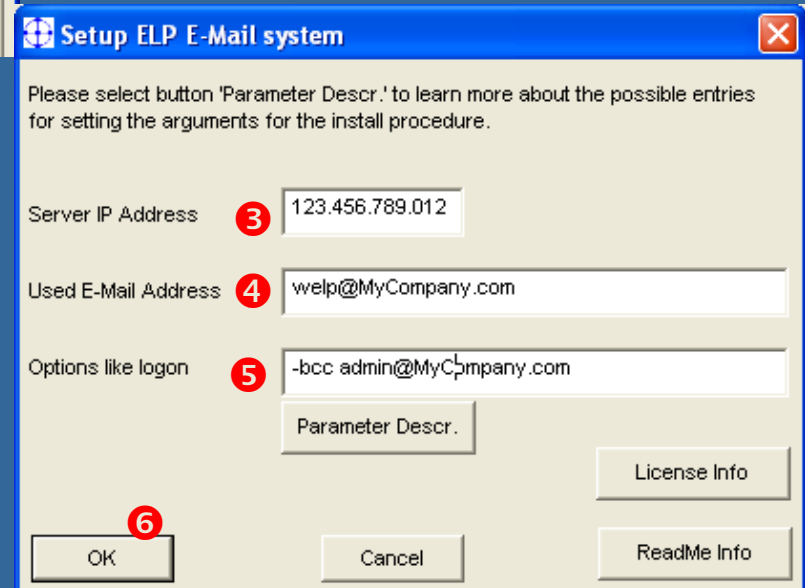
Setup ELP E-Mail system

Please select button 'Parameter Descr.' to learn more about the possible entries for setting the arguments for the install procedure.

Server IP Address ❸ 123.456.789.012

Used E-Mail Address ❹ welp@MyCompany.com

Options like logon ❺ -bcc admin@MyCompany.com

Parameter Descr.

License Info

❻

OK

Cancel

ReadMe Info